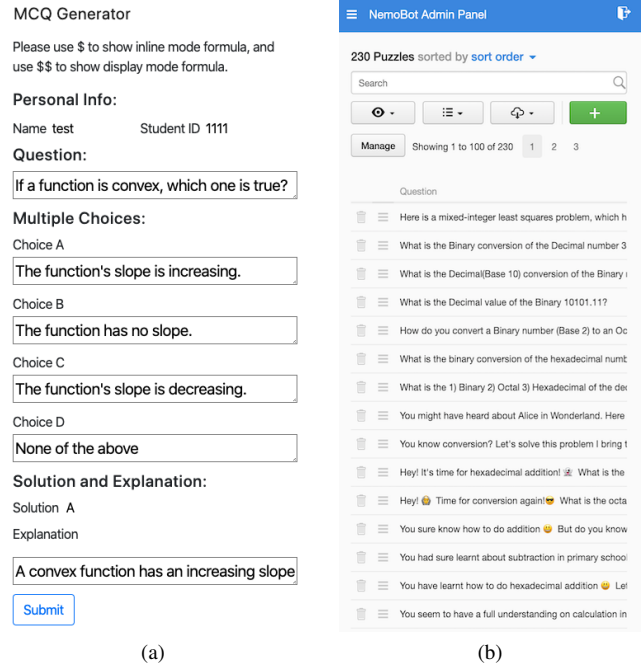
MCQ Generator

Please use $ to show inline mode formula, and use $$ to show display mode formula.

Personal Info:

Name test Student ID 1111

Question:

If a function is convex, which one is true?

Multiple Choices:

Choice A

The function's slope is increasing.

Choice B

The function has no slope.

Choice C

The function's slope is decreasing.

Choice D

None of the above

Solution and Explanation:

Solution A

Explanation

A convex function has an increasing slope

Submit

(a)

NemoBot Admin Panel

230 Puzzles sorted by sort order

Search

Manage Showing 1 to 100 of 230 1 2 3

Question

Here is a mixed-integer least squares problem, which h

What is the Binary conversion of the Decimal number 3

What is the Decimal(Base 10) conversion of the Binary

What is the Decimal value of the Binary 10101.11?

How do you convert a Binary number (Base 2) to an Oc

What is the binary conversion of the hexadecimal numb

What is the 1) Binary 2) Octal 3) Hexadecimal of the de

You might have heard about Alice in Wonderland. Here

You know conversion? Let's solve this problem I bring t

Hey! It's time for hexadecimal addition! What is the

Hey! Time for conversion again! What is the octa

You sure know how to do addition But do you know

You had sure learnt about subtraction in primary school

You have learnt how to do hexadecimal addition Le

You seem to have a full understanding on calculation in

(b)